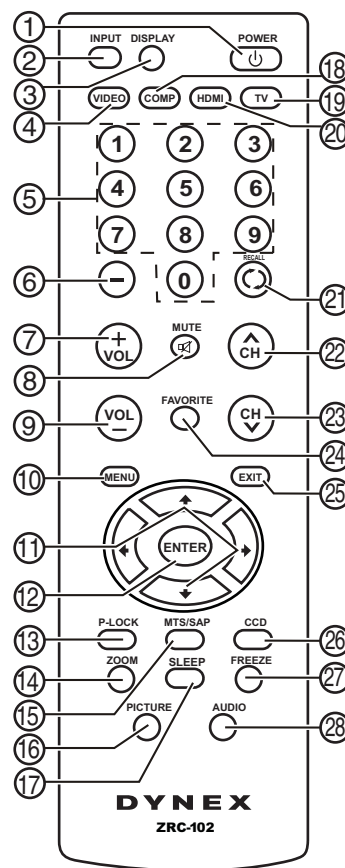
1
2
INPUT
DISPLAY
POWER
3
18
VIDEO
COMP
HDMI
TV
19
4
20
1
2
3
5
4
5
6
7
8
9
6
–
0
RECALL
21
7
+
VOL
MUTE
CH
22
8
9
VOL
–
FAVORITE
CH
23
24
10
MENU
EXIT
25
11
ENTER
12
13
P-LOCK
MTS/SAP
CCD
26
14
ZOOM
SLEEP
FREEZE
27
15
16
PICTURE
AUDIO
28
17
DYNEX
ZRC-102